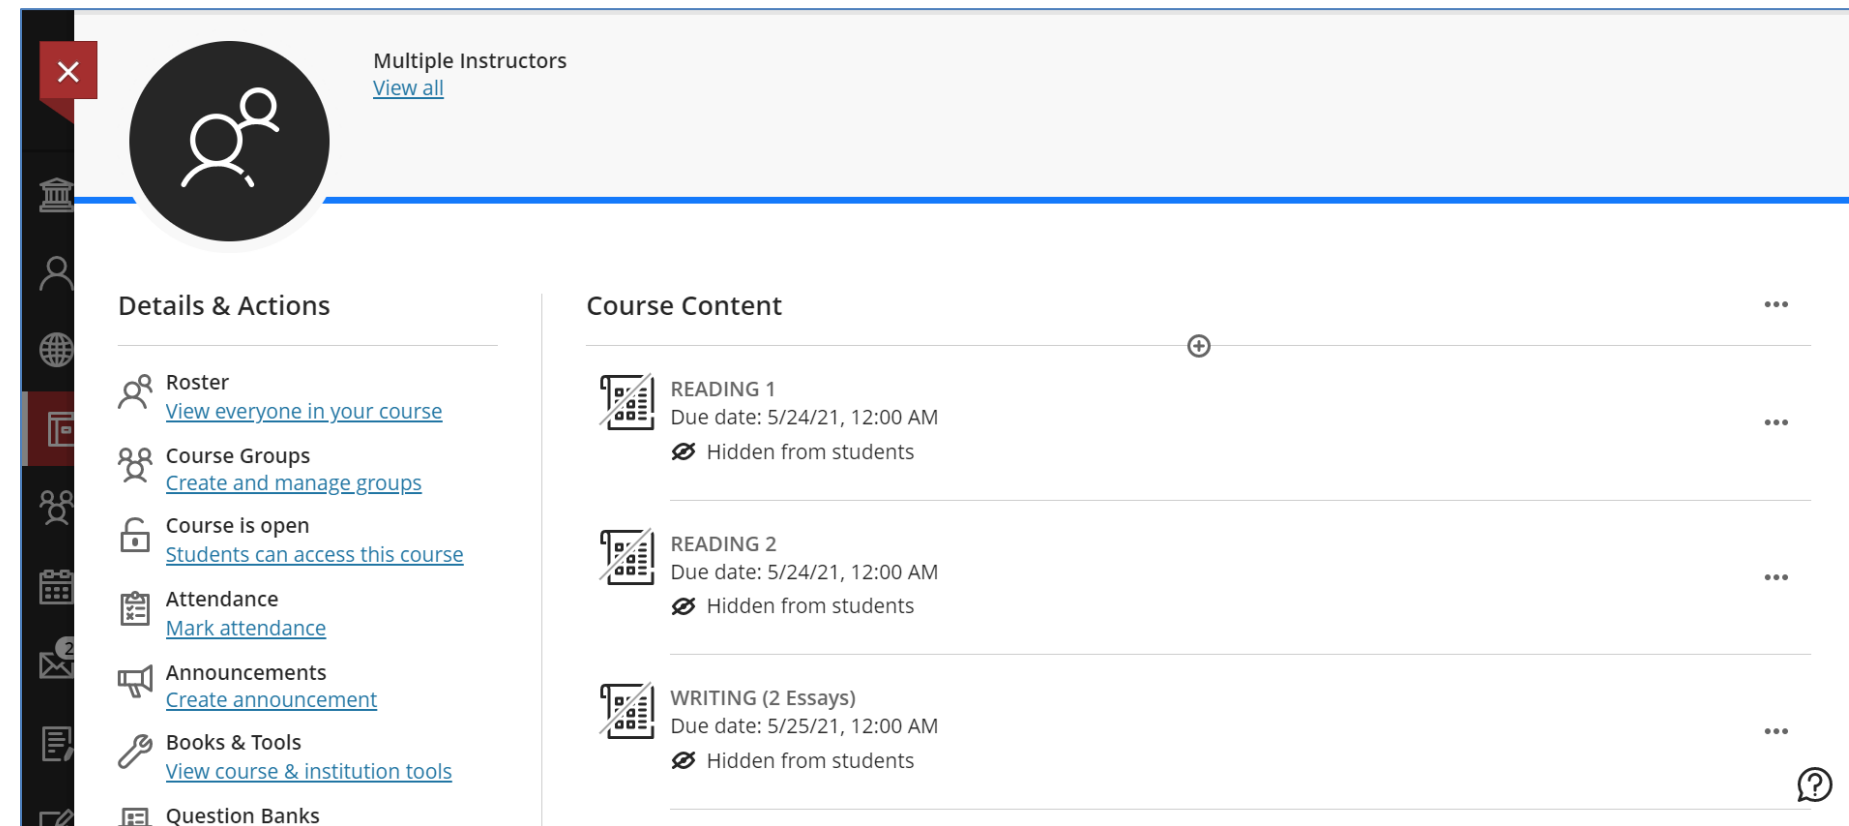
Multiple Instructors
View all

Details & Actions

Roster
View everyone in your course

Course Groups
Create and manage groups

Course is open
Students can access this course

Attendance
Mark attendance

Announcements
Create announcement

Books & Tools
View course & institution tools

Question Banks

Course Content

READING 1
Due date: 5/24/21, 12:00 AM
Hidden from students

READING 2
Due date: 5/24/21, 12:00 AM
Hidden from students

WRITING (2 Essays)
Due date: 5/25/21, 12:00 AM
Hidden from students